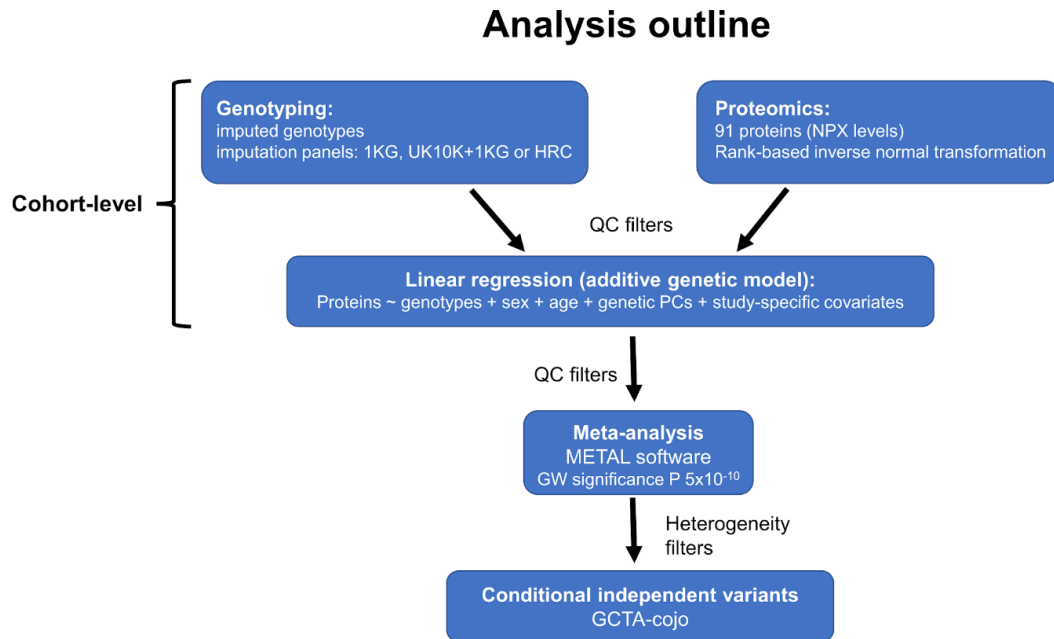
Analysis outline

Cohort-level

Genotyping:
imputed genotypes
imputation panels: 1KG, UK10K+1KG or HRC

Proteomics:
91 proteins (NPX levels)
Rank-based inverse normal transformation

QC filters

Linear regression (additive genetic model):
Proteins ~ genotypes + sex + age + genetic PCs + study-specific covariates

QC filters

Meta-analysis
METAL software
GW significance P $5x10^{-10}$

Heterogeneity filters

Conditional independent variants
GCTA-cojo